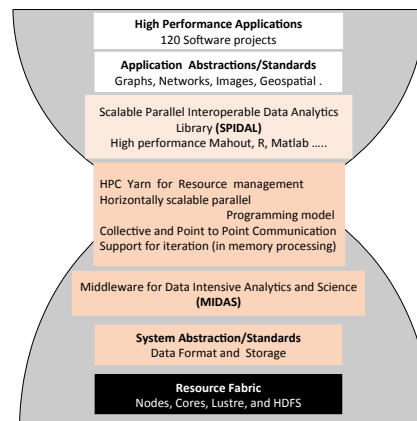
High Performance Applications
120 Software projects

Application Abstractions/Standards
Graphs, Networks, Images, Geospatial .

Scalable Parallel Interoperable Data Analytics Library (SPIDAL)
High performance Mahout, R, Matlab .....

HPC Yarn for Resource management
Horizontally scalable parallel
Programming model
Collective and Point to Point Communication
Support for iteration (in memory processing)

Middleware for Data Intensive Analytics and Science (MIDAS)

System Abstraction/Standards
Data Format and Storage

Resource Fabric
Nodes, Cores, Lustre, and HDFS